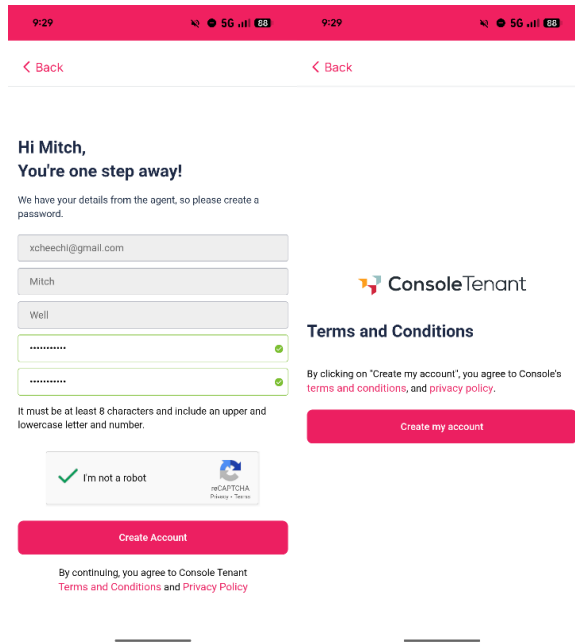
9:29 5G 88

Back

Hi Mitch,
You're one step away!

We have your details from the agent, so please create a password.

xcheechi@gmail.com

Mitch

Well

•••••••••••

•••••••••••

It must be at least 8 characters and include an upper and lowercase letter and number.

I'm not a robot

reCAPTCHA
Privacy - Terms

Create Account

By continuing, you agree to Console Tenant Terms and Conditions and Privacy Policy

9:29 5G 88

Back

ConsoleTenant

Terms and Conditions

By clicking on "Create my account", you agree to Console's terms and conditions, and privacy policy.

Create my account